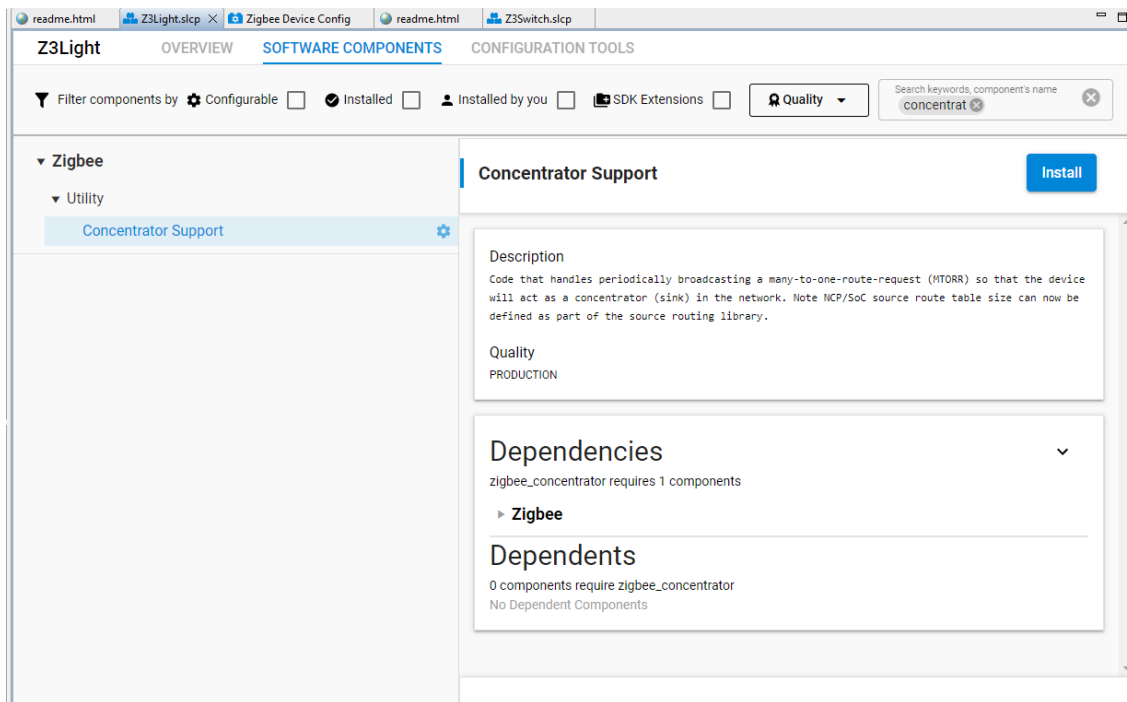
readme.html | Z3Light.slcp × | Zigbee Device Config | readme.html | Z3Switch.slcp

Z3Light OVERVIEW SOFTWARE COMPONENTS CONFIGURATION TOOLS

Filter components by Configurable Installed Installed by you SDK Extensions Quality

Search keywords, component's name
concentrat

▾ Zigbee
▾ Utility
Concentrator Support

Concentrator Support

Install

Description
Code that handles periodically broadcasting a many-to-one-route-request (MTORR) so that the device will act as a concentrator (sink) in the network. Note NCP/SoC source route table size can now be defined as part of the source routing library.

Quality
PRODUCTION

Dependencies
zigbee_concentrator requires 1 components
▸ Zigbee

Dependents
0 components require zigbee_concentrator
No Dependent Components